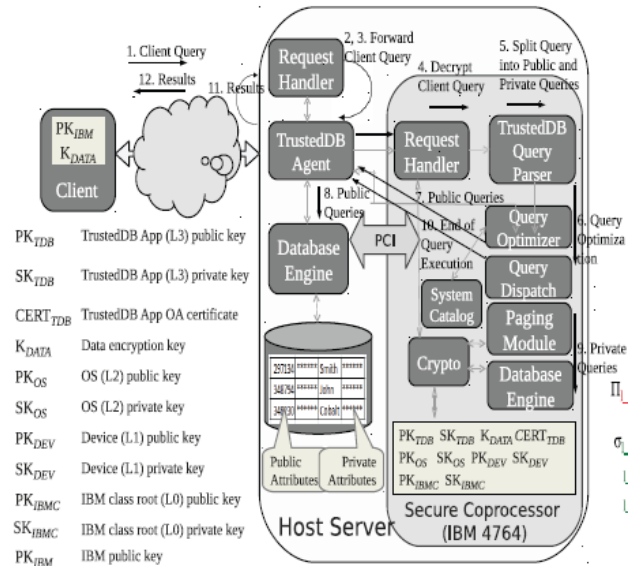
1. Client Query

12. Results

11. Results

2, 3. Forward Client Query

4. Decrypt Client Query

5. Split Query into Public and Private Queries

$PK_{IBM}$
$K_{DATA}$

Client

Request Handler

TrustedDB Agent

Request Handler

TrustedDB Query Parser

8. Public Queries

7. Public Queries

10. End of Query Execution

Query Optimizer

6. Query Optimization

Query Dispatch

Database Engine

PCI

System Catalog

Paging Module

Crypto

9. Private Queries

Database Engine

| 297134 | ****** | Smith | ****** |
|---|---|---|---|
| 348794 | ****** | John | ****** |
| 348950 | ****** | Cobalt | ****** |

Public Attributes

Private Attributes

$PK_{TDB}$ $SK_{TDB}$ $K_{DATA}$ $CERT_{TDB}$
$PK_{OS}$ $SK_{OS}$ $PK_{DEV}$ $SK_{DEV}$
$PK_{IBMC}$ $SK_{IBMC}$

Host Server

Secure Coprocessor (IBM 4764)

$PK_{TDB}$ TrustedDB App (L3) public key
$SK_{TDB}$ TrustedDB App (L3) private key
$CERT_{TDB}$ TrustedDB App OA certificate
$K_{DATA}$ Data encryption key
$PK_{OS}$ OS (L2) public key
$SK_{OS}$ OS (L2) private key
$PK_{DEV}$ Device (L1) public key
$SK_{DEV}$ Device (L1) private key
$PK_{IBMC}$ IBM class root (L0) public key
$SK_{IBMC}$ IBM class root (L0) private key
$PK_{IBM}$ IBM public key

$\Pi$

$\sigma$